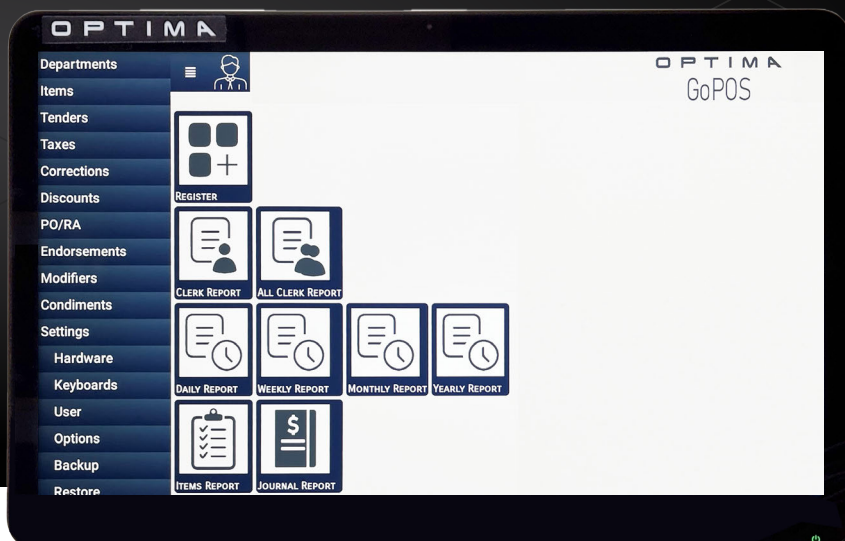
OPTIMA

Departments
Items
Tenders
Taxes
Corrections
Discounts
PO/RA
Endorsements
Modifiers
Condiments
Settings
Hardware
Keyboards
User
Options
Backup
Restore

OPTIMA
GoPOS

REGISTER
CLERK REPORT
ALL CLERK REPORT
DAILY REPORT
WEEKLY REPORT
MONTHLY REPORT
YEARLY REPORT
ITEMS REPORT
JOURNAL REPORT